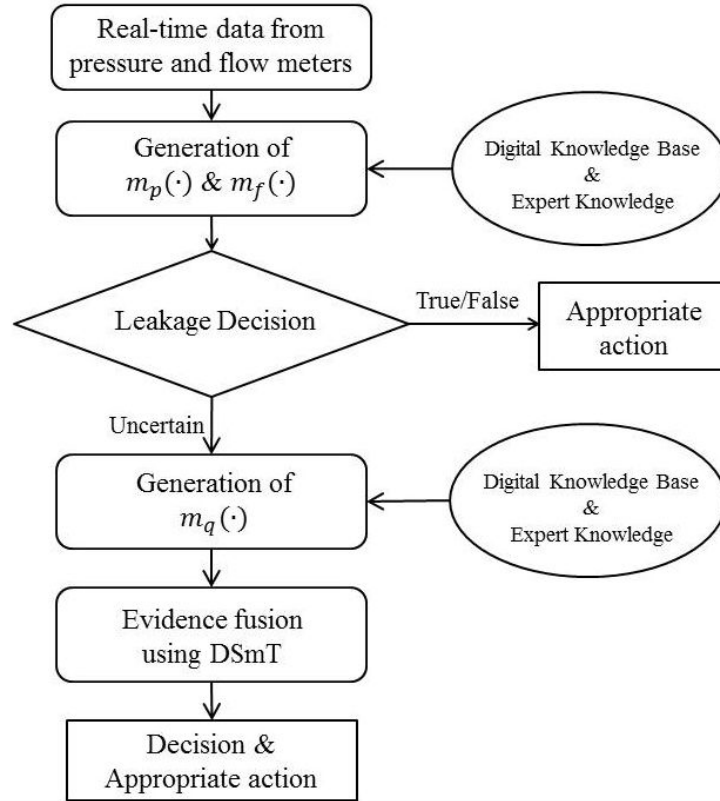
Real-time data from pressure and flow meters

Generation of $m_p(\cdot)$ & $m_f(\cdot)$

Digital Knowledge Base & Expert Knowledge

Leakage Decision

True/False

Appropriate action

Uncertain

Generation of $m_q(\cdot)$

Digital Knowledge Base & Expert Knowledge

Evidence fusion using DSmT

Decision & Appropriate action